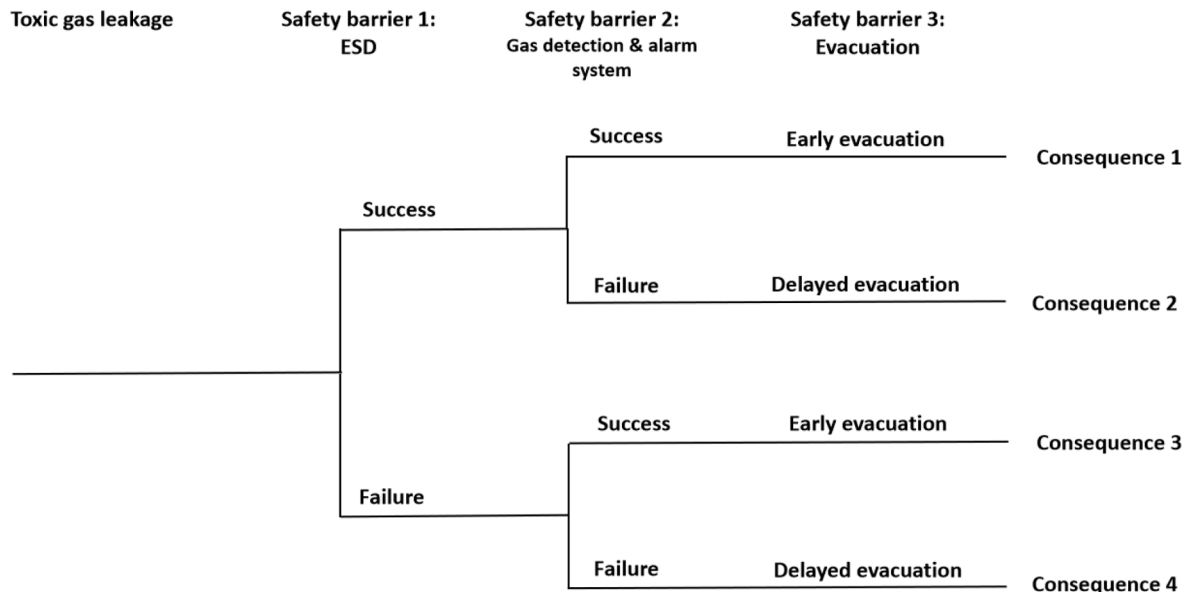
Toxic gas leakage

Safety barrier 1: ESD

Safety barrier 2: Gas detection & alarm system

Safety barrier 3: Evacuation

Success

Early evacuation

Consequence 1

Success

Failure

Delayed evacuation

Consequence 2

Success

Early evacuation

Consequence 3

Failure

Failure

Delayed evacuation

Consequence 4